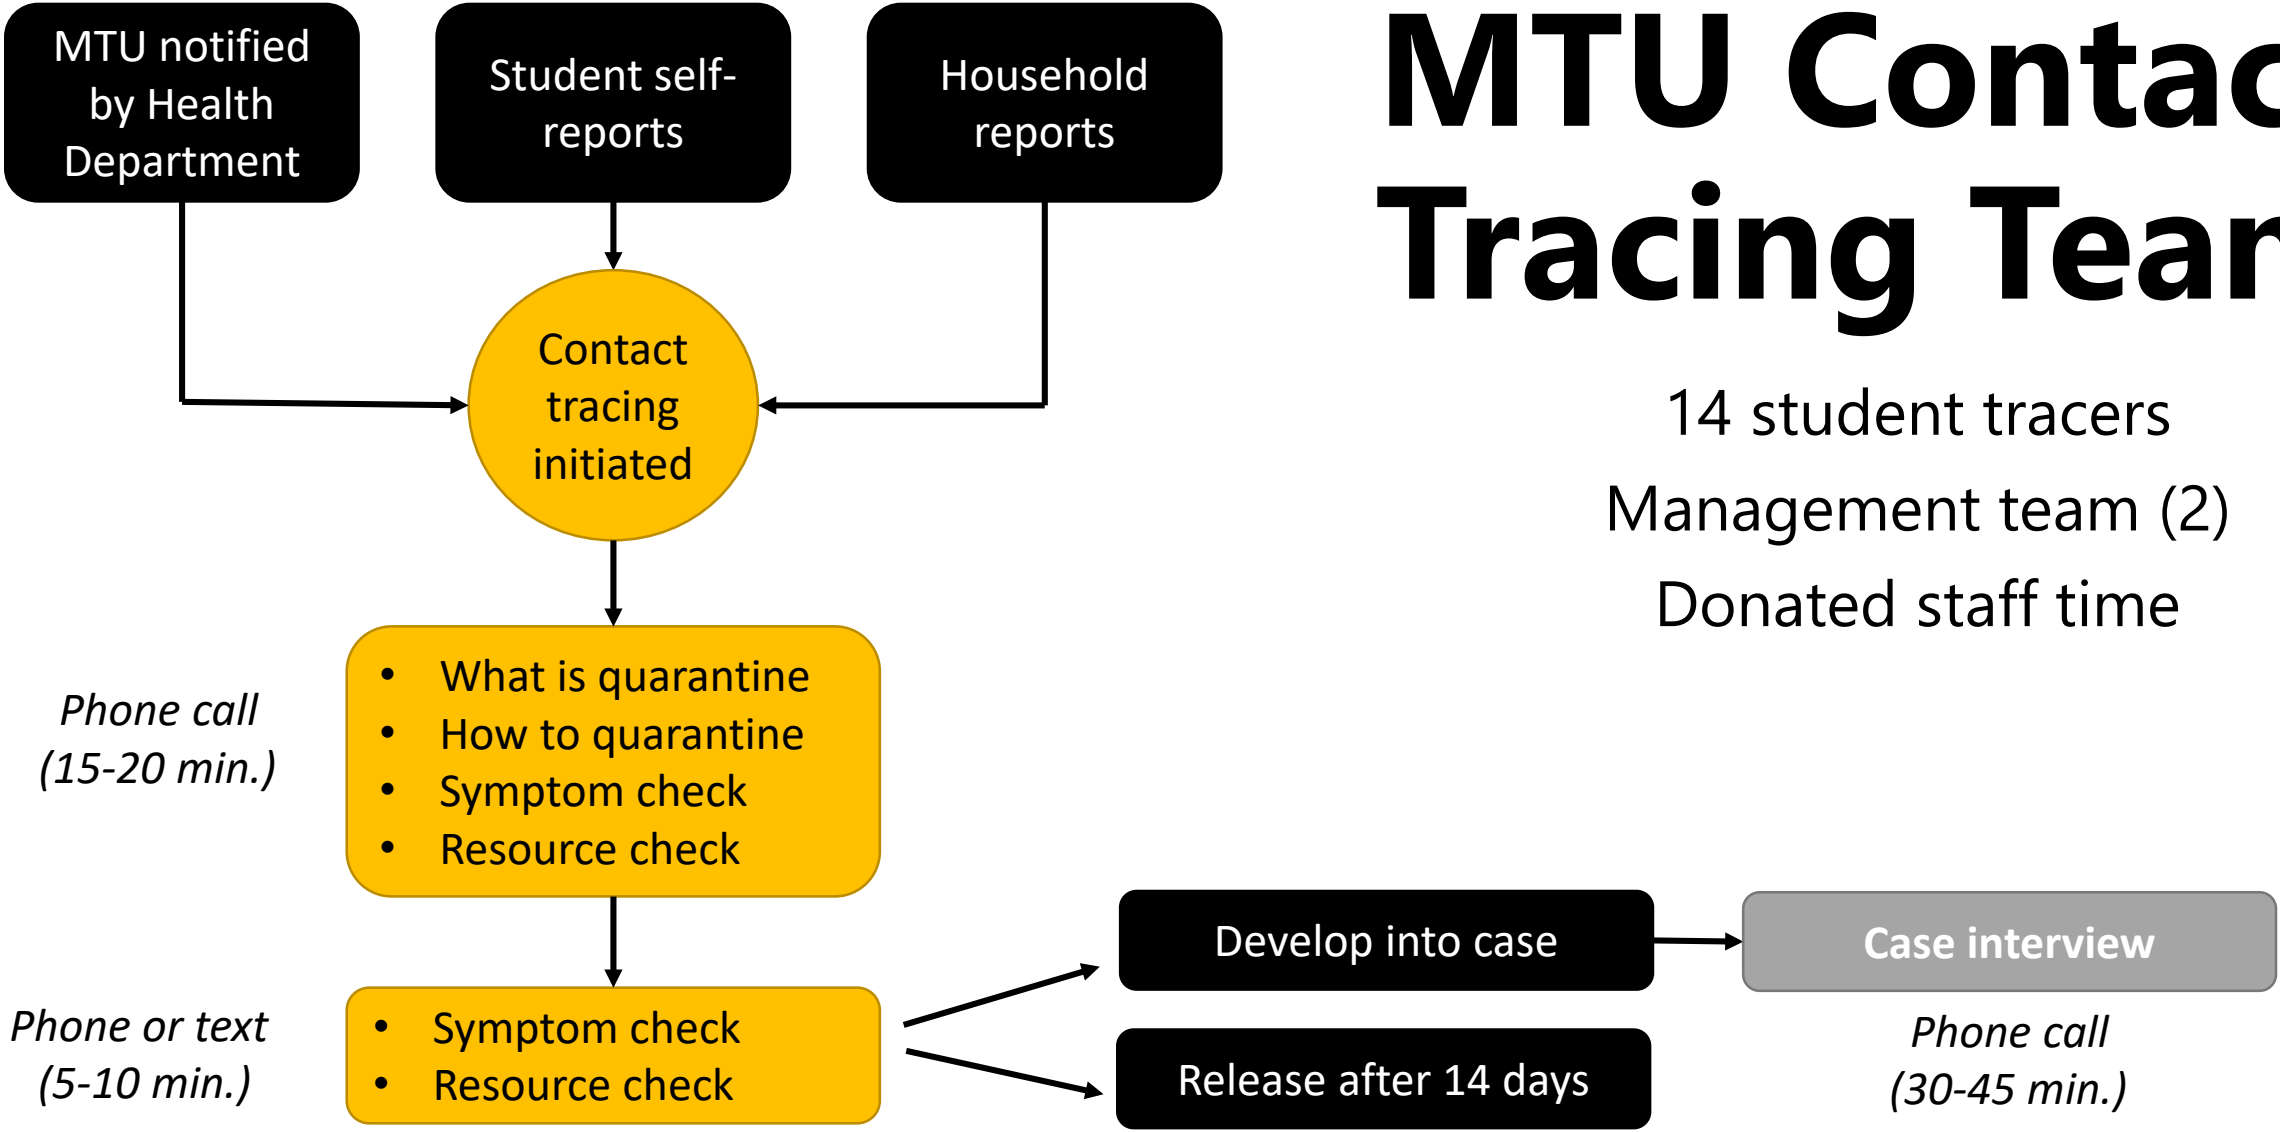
MTU notified by Health Department

Student self-reports

Household reports

MTU Contac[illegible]
Tracing Tea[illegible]

14 student tracers

Management team (2)

Donated staff time

Contact tracing initiated

Phone call
(15-20 min.)

- What is quarantine
- How to quarantine
- Symptom check
- Resource check

Phone or text
(5-10 min.)

- Symptom check
- Resource check

Develop into case

Case interview

Release after 14 days

Phone call
(30-45 min.)